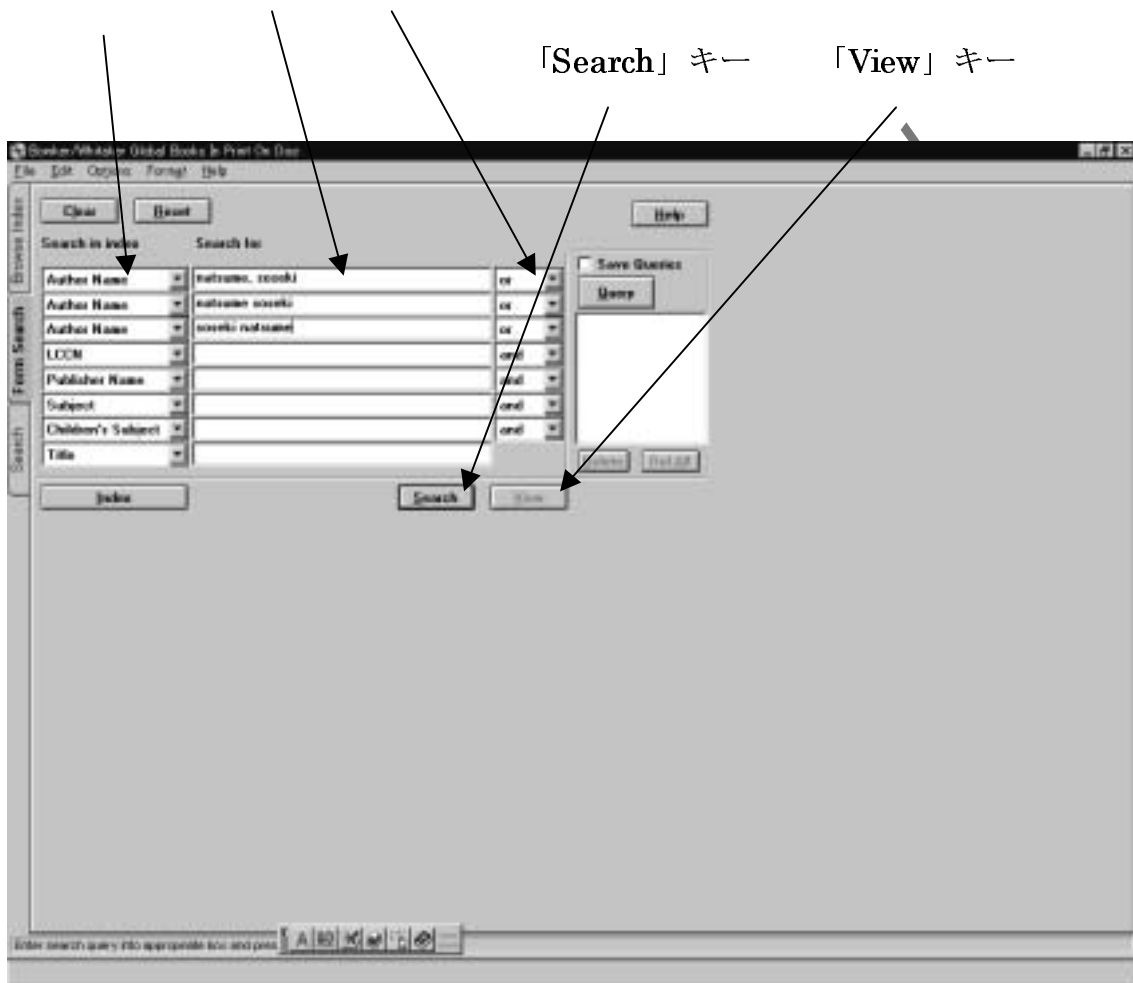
「Search」キー　　「View」キー

Bowker/Whitaker Global Books In Print On Disc

File Edit Options Format Help

Browse Index

Form Search

Search

Clear Reset

Help

Search in index Search for:

| Author Name | natsume, soseki | or |
|---|---|---|
| Author Name | natsume soseki | or |
| Author Name | soseki natsume | or |
| LCCN | | and |
| Publisher Name | | and |
| Subject | | and |
| Children's Subject | | and |
| Title | | |

Save Queries

Query

Delete Retrieve

Index

Search View

Enter search query into appropriate box and press